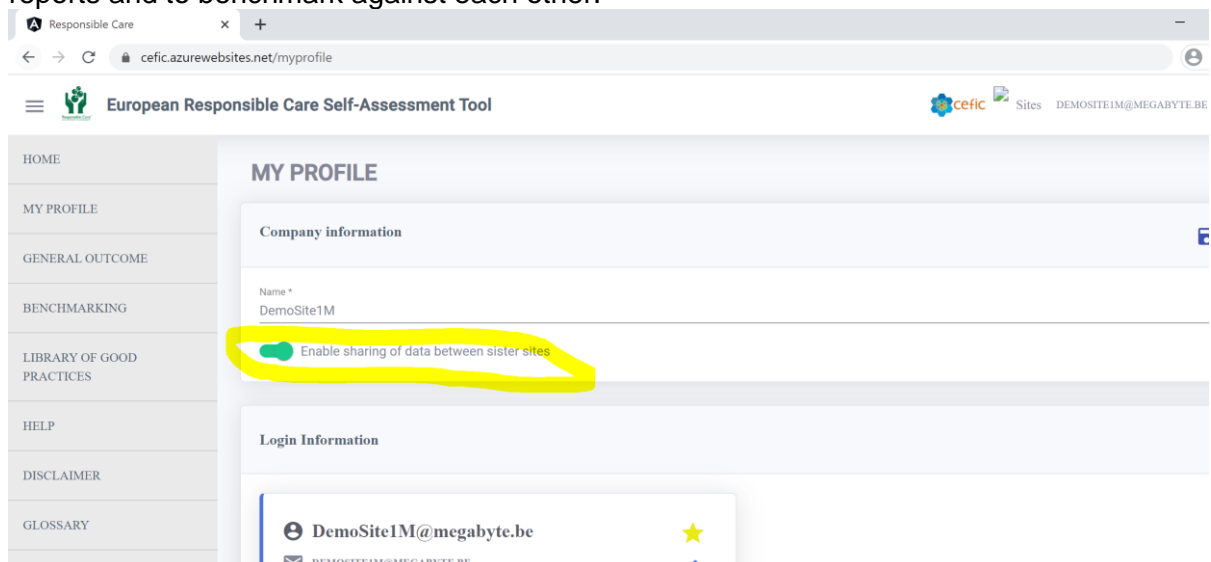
reports and to benchmark against each other.

Responsible Care × +

cefic.azurewebsites.net/myprofile

European Responsible Care Self-Assessment Tool

cefic Sites DEMOSITE1M@MEGABYTE.BE

HOME

MY PROFILE

GENERAL OUTCOME

BENCHMARKING

LIBRARY OF GOOD PRACTICES

HELP

DISCLAIMER

GLOSSARY

MY PROFILE

Company information

Name *
DemoSite1M

Enable sharing of data between sister sites

Login Information

DemoSite1M@megabyte.be

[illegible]